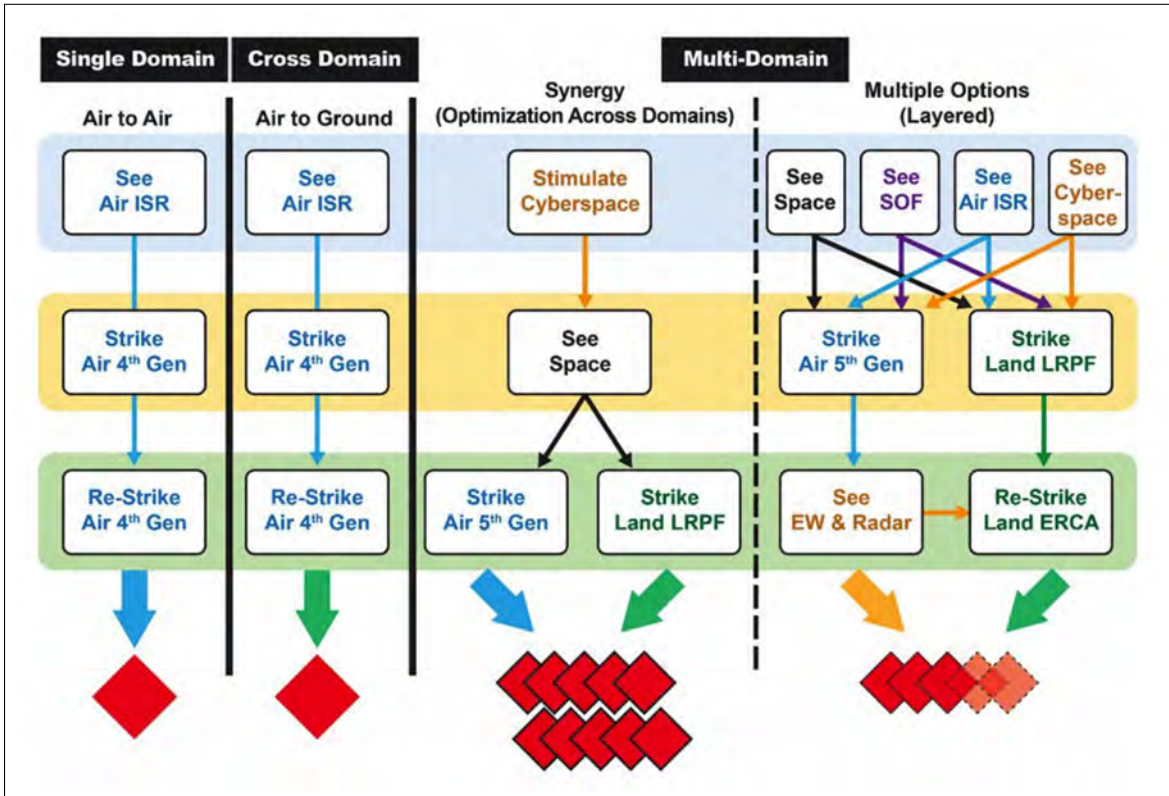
Single Domain

Cross Domain

Multi-Domain

Air to Air

See Air ISR

Strike Air $4^{th}$ Gen

Re-Strike Air $4^{th}$ Gen

Air to Ground

See Air ISR

Strike Air $4^{th}$ Gen

Re-Strike Air $4^{th}$ Gen

Synergy (Optimization Across Domains)

Stimulate Cyberspace

See Space

Strike Air $5^{th}$ Gen

Strike Land LRPF

Multiple Options (Layered)

See Space

See SOF

See Air ISR

See Cyber-space

Strike Air $5^{th}$ Gen

Strike Land LRPF

See EW & Radar

Re-Strike Land ERCA